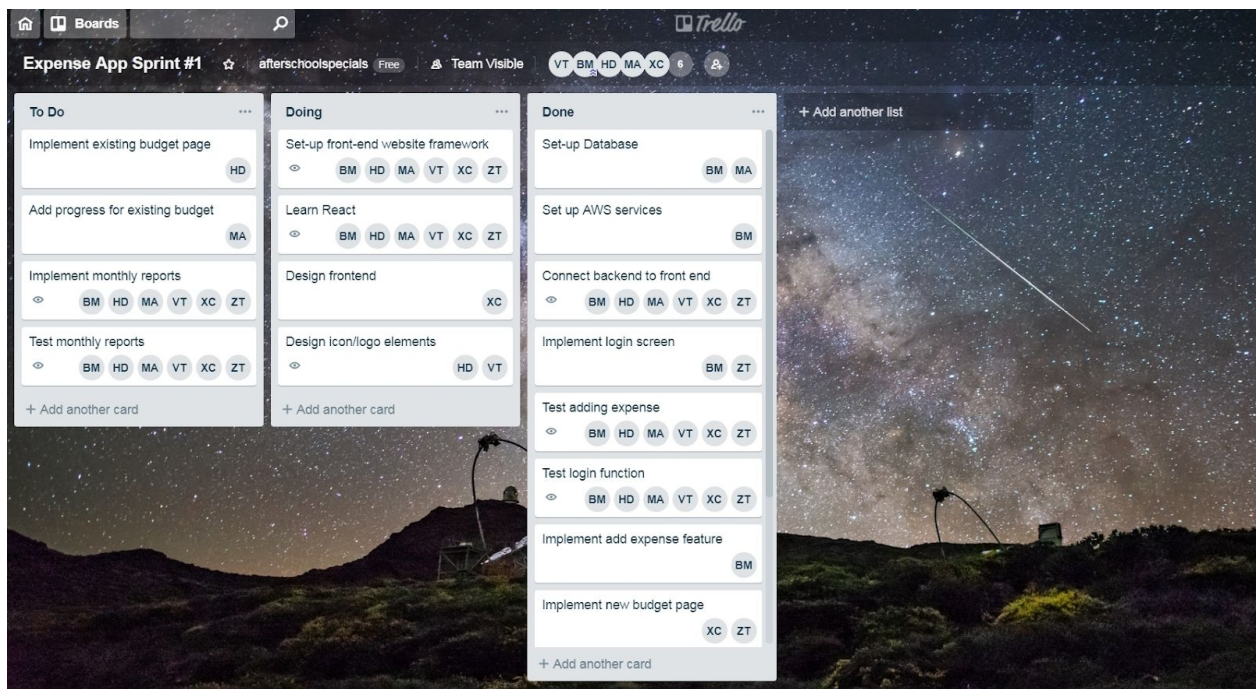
Boards

Trello

Expense App Sprint #1 afterschoolspecials Free Team Visible VT BM HD MA XC 6

To Do ...

Implement existing budget page
HD

Add progress for existing budget
MA

Implement monthly reports
BM HD MA VT XC ZT

Test monthly reports
BM HD MA VT XC ZT

+ Add another card

Doing ...

Set-up front-end website framework
BM HD MA VT XC ZT

Learn React
BM HD MA VT XC ZT

Design frontend
XC

Design icon/logo elements
HD VT

+ Add another card

Done ...

Set-up Database
BM MA

Set up AWS services
BM

Connect backend to front end
BM HD MA VT XC ZT

Implement login screen
BM ZT

Test adding expense
BM HD MA VT XC ZT

Test login function
BM HD MA VT XC ZT

Implement add expense feature
BM

Implement new budget page
XC ZT

+ Add another card

+ Add another list